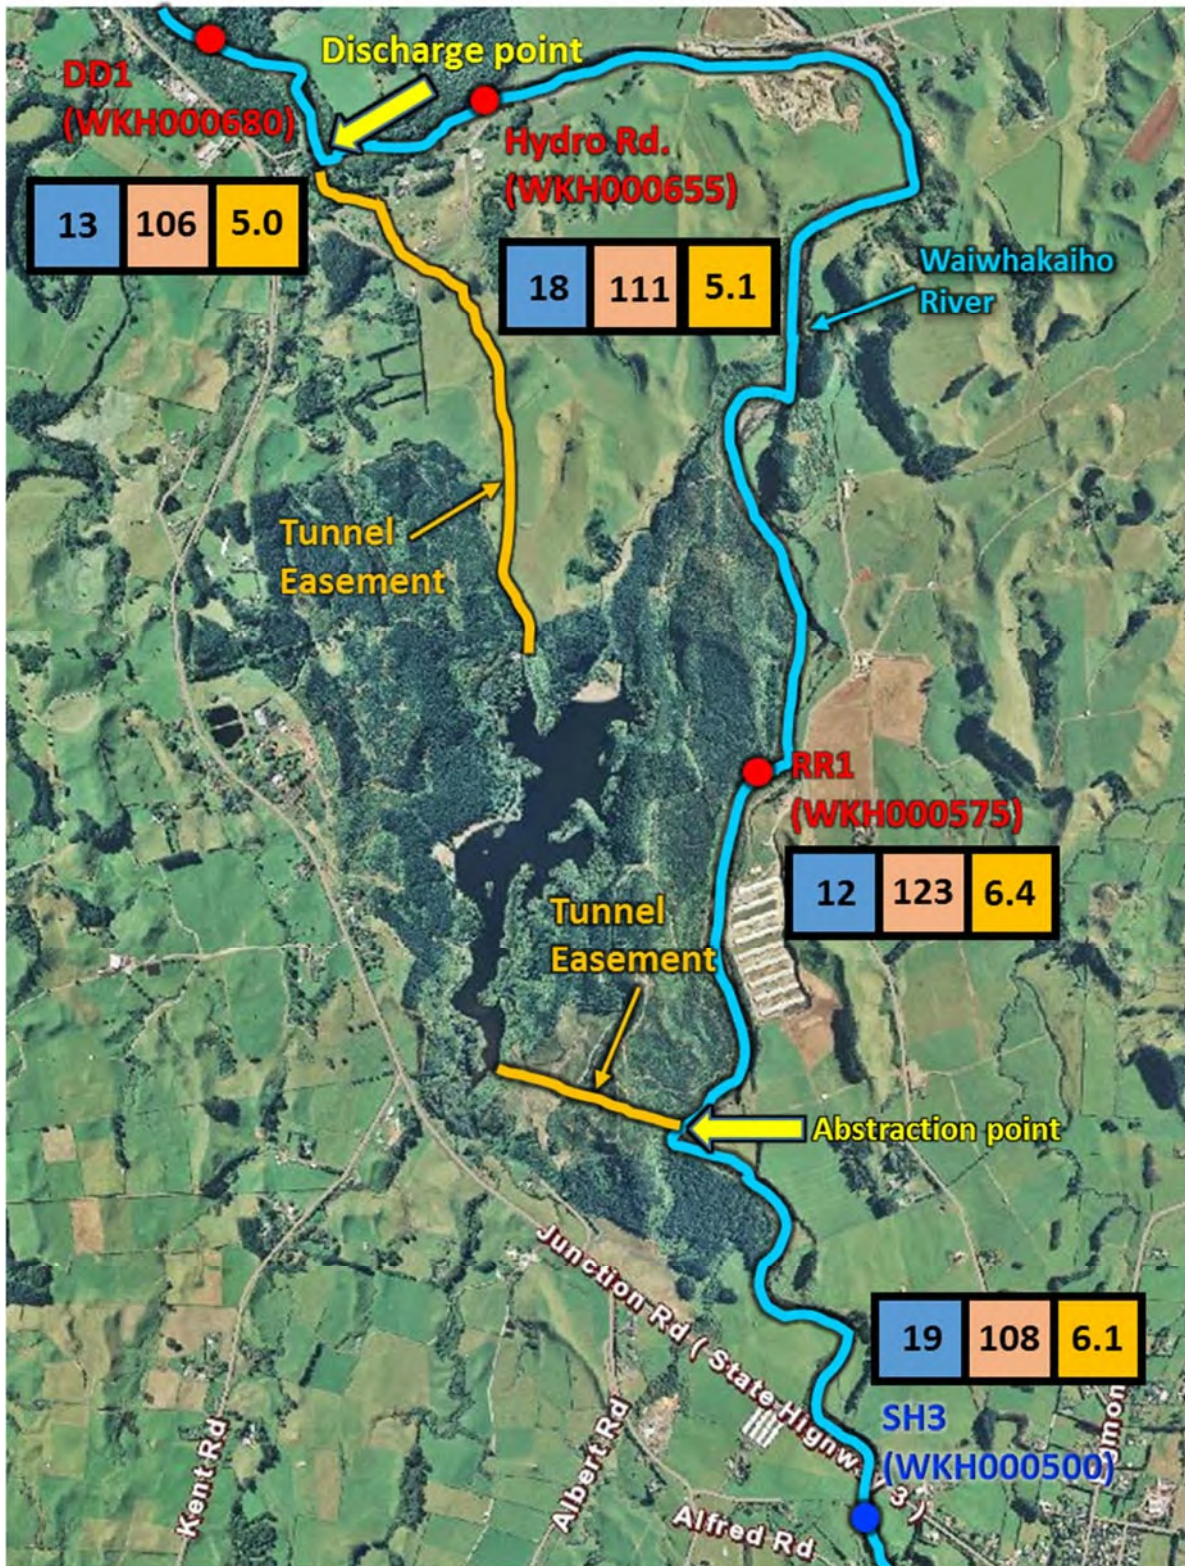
DD1
(WKH000680)

Discharge point

Hydro Rd.
(WKH000655)

| 13 | 106 | 5.0 |
|---|---|---|

| 18 | 111 | 5.1 |
|---|---|---|

Waiwhakaiho
River

Tunnel
Easement

RR1
(WKH000575)

| 12 | 123 | 6.4 |
|---|---|---|

Tunnel
Easement

Abstraction point

Junction Rd ( State Highw 3 )

| 19 | 108 | 6.1 |
|---|---|---|

SH3
(WKH000500)

Kent Rd

Albert Rd

Alfred Rd

mon